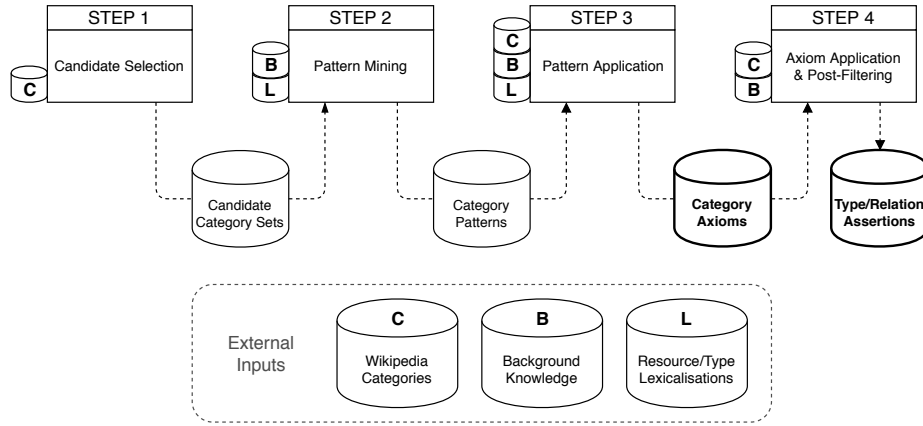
STEP 1

C

Candidate Selection

STEP 2

B

L

Pattern Mining

STEP 3

C

B

L

Pattern Application

STEP 4

C

B

Axiom Application & Post-Filtering

Candidate Category Sets

Category Patterns

**Category Axioms**

**Type/Relation Assertions**

External Inputs

C

Wikipedia Categories

B

Background Knowledge

L

Resource/Type Lexicalisations